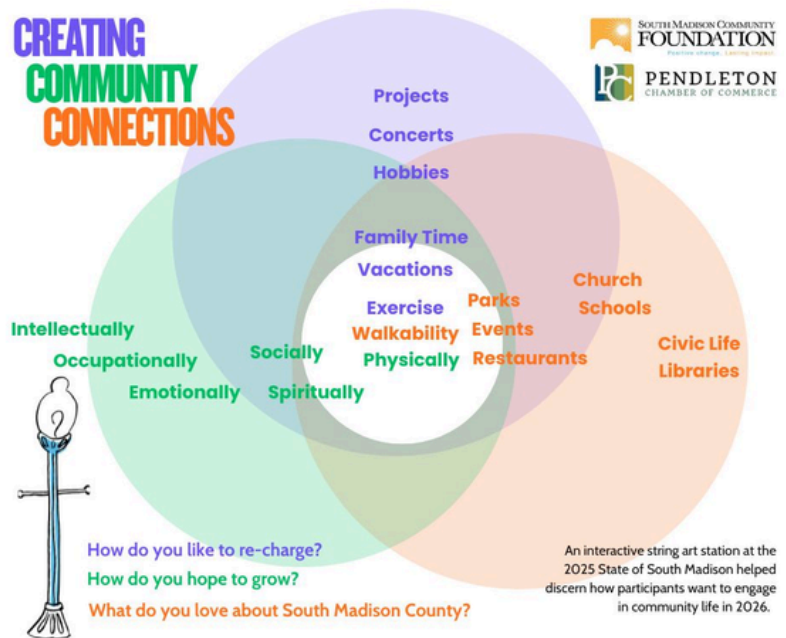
CREATING COMMUNITY CONNECTIONS

SOUTH MADISON COMMUNITY FOUNDATION
Positive change. Lasting impact.

PC PENDLETON CHAMBER OF COMMERCE

Projects
Concerts
Hobbies
Family Time
Vacations
Exercise
Walkability
Physically
Parks
Events
Restaurants
Church
Schools
Civic Life
Libraries
Intellectually
Occupationally
Emotionally
Socially
Spiritually

How do you like to re-charge?
How do you hope to grow?
What do you love about South Madison County?

An interactive string art station at the 2025 State of South Madison helped discern how participants want to engage in community life in 2026.